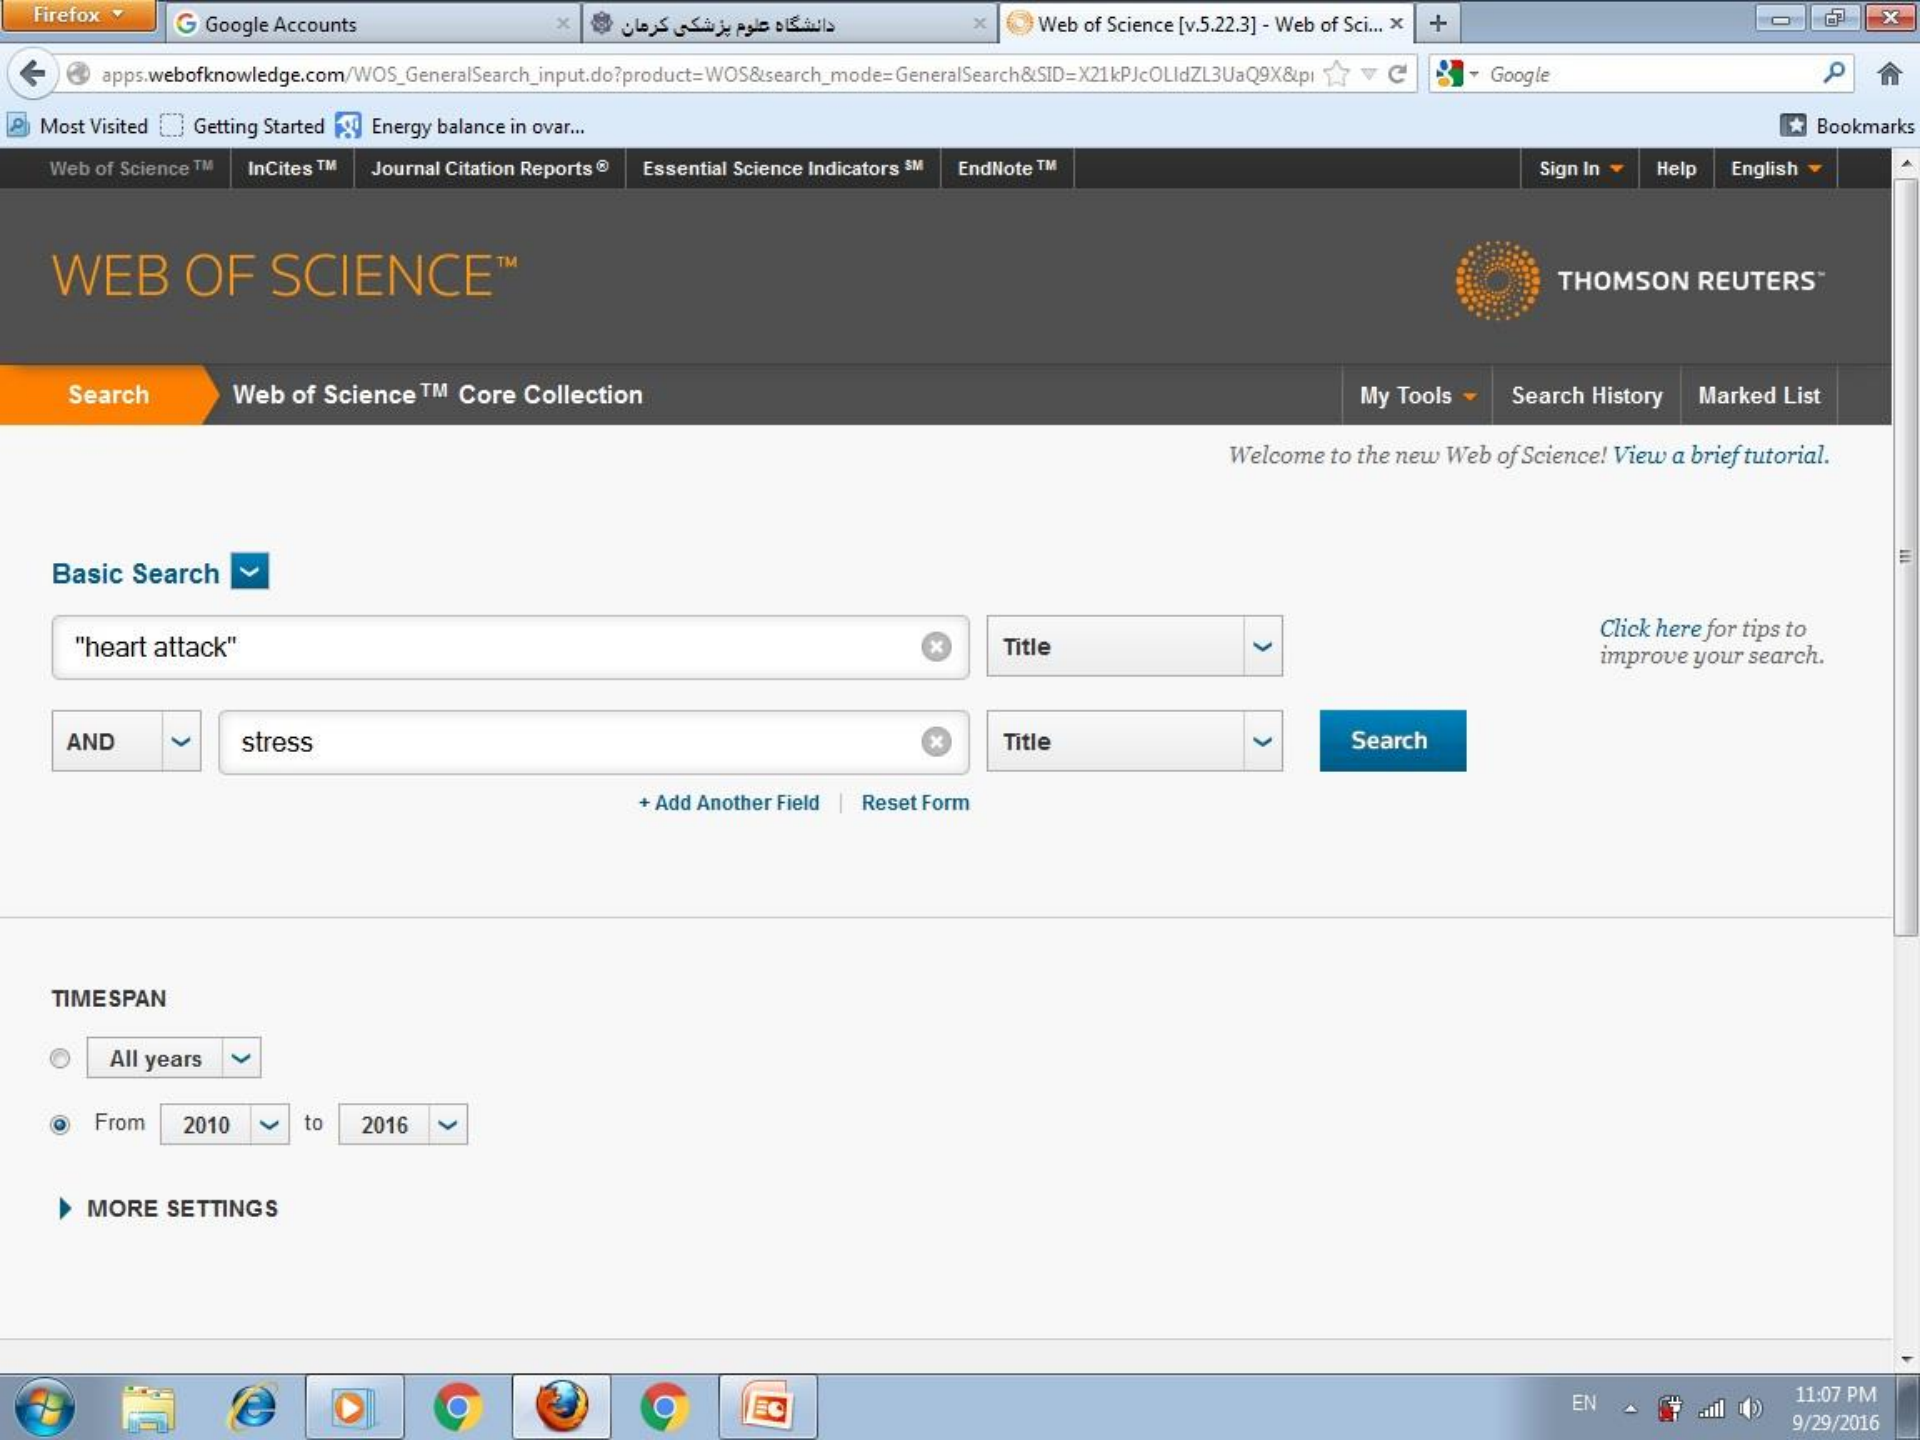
Firefox
Google Accounts
دانشگاه علوم پزشکی کرمان
Web of Science [v.5.22.3] - Web of Sci...
+

apps.webofknowledge.com/WOS_GeneralSearch_input.do?product=WOS&search_mode=GeneralSearch&SID=X21kPJcOLIdZL3UaQ9X&p
Google

Most Visited  Getting Started  Energy balance in ovar...  Bookmarks

Web of Science ™ | InCites ™ | Journal Citation Reports ® | Essential Science Indicators SM | EndNote ™ | Sign In | Help | English

WEB OF SCIENCE™

THOMSON REUTERS™

Search | Web of Science ™ Core Collection | My Tools | Search History | Marked List

Welcome to the new Web of Science! View a brief tutorial.

Basic Search

"heart attack"  Title

Click here for tips to improve your search.

AND  stress  Title  Search

+ Add Another Field | Reset Form

TIMESPAN

All years

From 2010 to 2016

MORE SETTINGS

EN 11:07 PM 9/29/2016